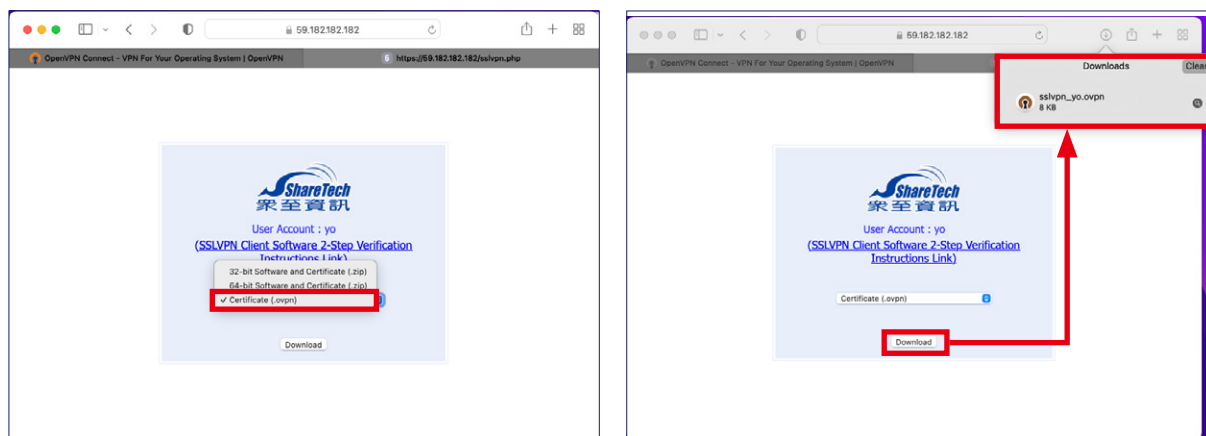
59.182.182.182

OpenVPN Connect - VPN For Your Operating System | OpenVPN

https://59.182.182.182/sslvpn.php

ShareTech
眾至資訊

User Account : yo

(SSLVPN Client Software 2-Step Verification Instructions Link)

32-bit Software and Certificate (.zip)
64-bit Software and Certificate (.zip)
✓ Certificate (.ovpn)

Download

59.182.182.182

OpenVPN Connect - VPN For Your Operating System | OpenVPN

Downloads

Clea

sslvpn_yo.ovpn
8 KB

ShareTech
眾至資訊

User Account : yo

(SSLVPN Client Software 2-Step Verification Instructions Link)

Certificate (.ovpn)

Download